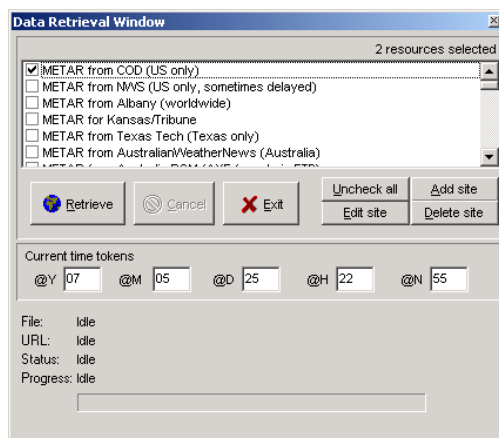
Data Retrieval Window

2 resources selected

METAR from COD (US only)
METAR from NWS (US only, sometimes delayed)
METAR from Albany (worldwide)
METAR for Kansas/Tribune
METAR from Texas Tech (Texas only)
METAR from AustralianWeatherNews (Australia)
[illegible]

Retrieve
Cancel
Exit
Uncheck all
Add site
Edit site
Delete site

Current time tokens
@Y 07 @M 05 @D 25 @H 22 @N 55

File: Idle
URL: Idle
Status: Idle
Progress: Idle